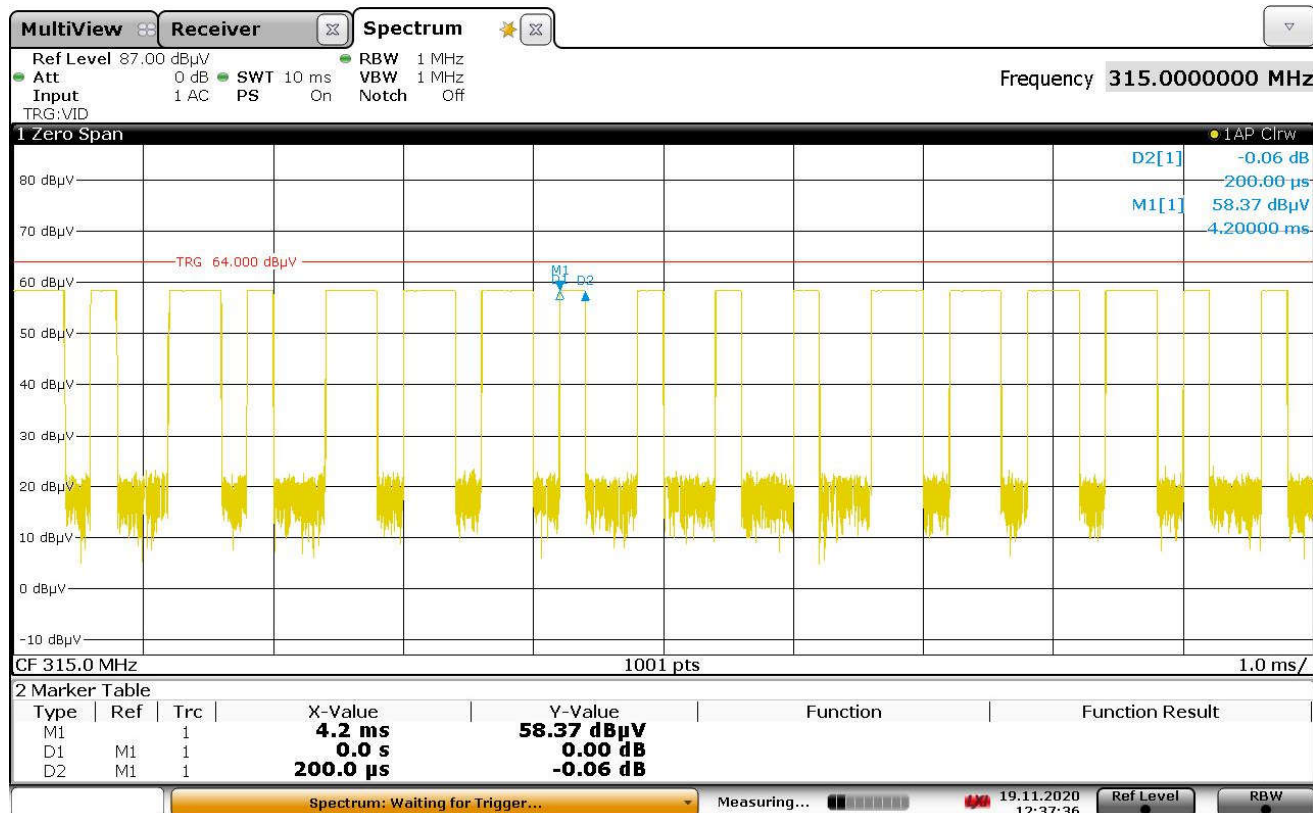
MultiView Receiver Spectrum

Ref Level 87.00 dBµV
Att 0 dB SWT 10 ms
Input 1 AC PS On
TRG:VID
RBW 1 MHz
VBW 1 MHz
Notch Off

Frequency 315.0000000 MHz

1 Zero Span
1AP Clrw

D2[1] -0.06 dB
200.00 µs
M1[1] 58.37 dBµV
4.20000 ms

80 dBµV
70 dBµV
TRG 64.000 dBµV
60 dBµV
50 dBµV
40 dBµV
30 dBµV
20 dBµV
10 dBµV
0 dBµV
-10 dBµV

M1
D1 D2

CF 315.0 MHz
1001 pts
1.0 ms/

2 Marker Table

| Type | Ref | Trc | X-Value | Y-Value | Function | Function Result |
|---|---|---|---|---|---|---|
| M1 | | 1 | 4.2 ms | 58.37 dBµV | | |
| D1 | M1 | 1 | 0.0 s | 0.00 dB | | |
| D2 | M1 | 1 | 200.0 µs | -0.06 dB | | |

Spectrum: Waiting for Trigger...
Measuring...
19.11.2020
12:37:36
Ref Level
RBW